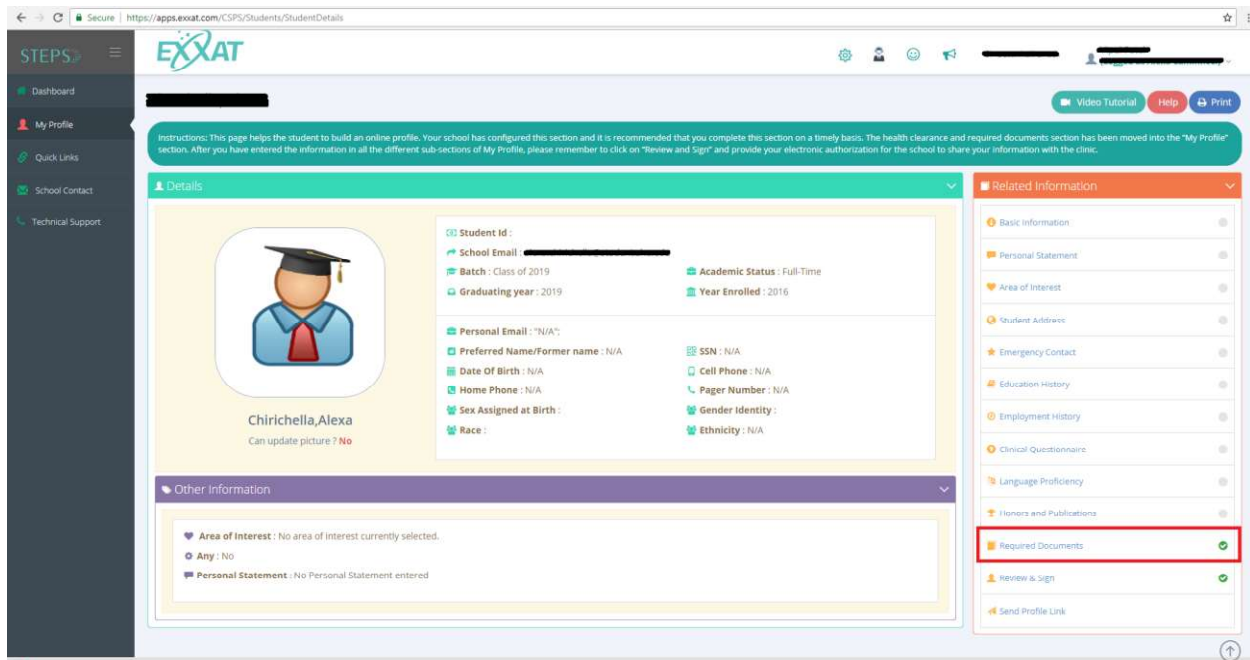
Secure | https://apps.exxat.com/CSPS/Students/StudentDetails

STEPS

EXXAT

Dashboard
My Profile
Quick Links
School Contact
Technical Support

Video Tutorial
Help
Print

Instructions: This page helps the student to build an online profile. Your school has configured this section and it is recommended that you complete this section on a timely basis. The health clearance and required documents section has been moved into the "My Profile" section. After you have entered the information in all the different sub-sections of My Profile, please remember to click on "Review and Sign" and provide your electronic authorization for the school to share your information with the clinic.

Details

Chirichella,Alexa
Can update picture ? No

Student Id :
School Email :
Batch : Class of 2019
Academic Status : Full-Time
Graduating year : 2019
Year Enrolled : 2016

Personal Email : "N/A";
Preferred Name/Former name : N/A
SSN : N/A
Date Of Birth : N/A
Cell Phone : N/A
Home Phone : N/A
Pager Number : N/A
Sex Assigned at Birth :
Gender Identity :
Race :
Ethnicity : N/A

Other Information

Area of Interest : No area of interest currently selected.
Any : No
Personal Statement : No Personal Statement entered

Related Information

Basic Information
Personal Statement
Area of Interest
Student Address
Emergency Contact
Education History
Employment History
Clinical Questionnaire
Language Proficiency
Honors and Publications
Required Documents
Review & Sign
Send Profile Link